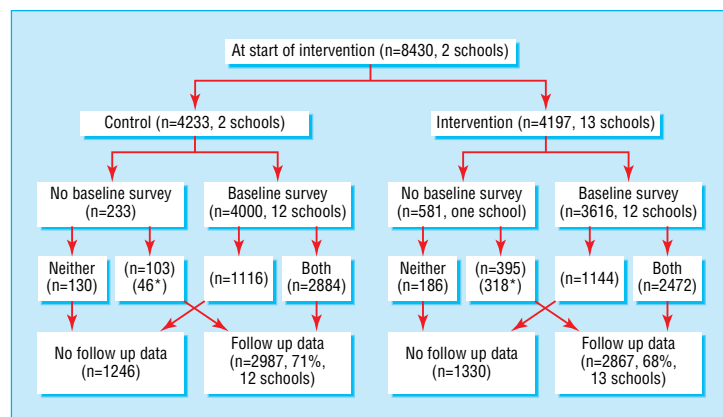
At start of intervention (n=8430, 2 schools)

Control (n=4233, 2 schools)

Intervention (n=4197, 13 schools)

No baseline survey (n=233)

Baseline survey (n=4000, 12 schools)

No baseline survey (n=581, one school)

Baseline survey (n=3616, 12 schools)

Neither (n=130)

(n=103) (46*)

(n=1116)

Both (n=2884)

Neither (n=186)

(n=395) (318*)

(n=1144)

Both (n=2472)

No follow up data (n=1246)

Follow up data (n=2987, 71%, 12 schools)

No follow up data (n=1330)

Follow up data (n=2867, 68%, 13 schools)